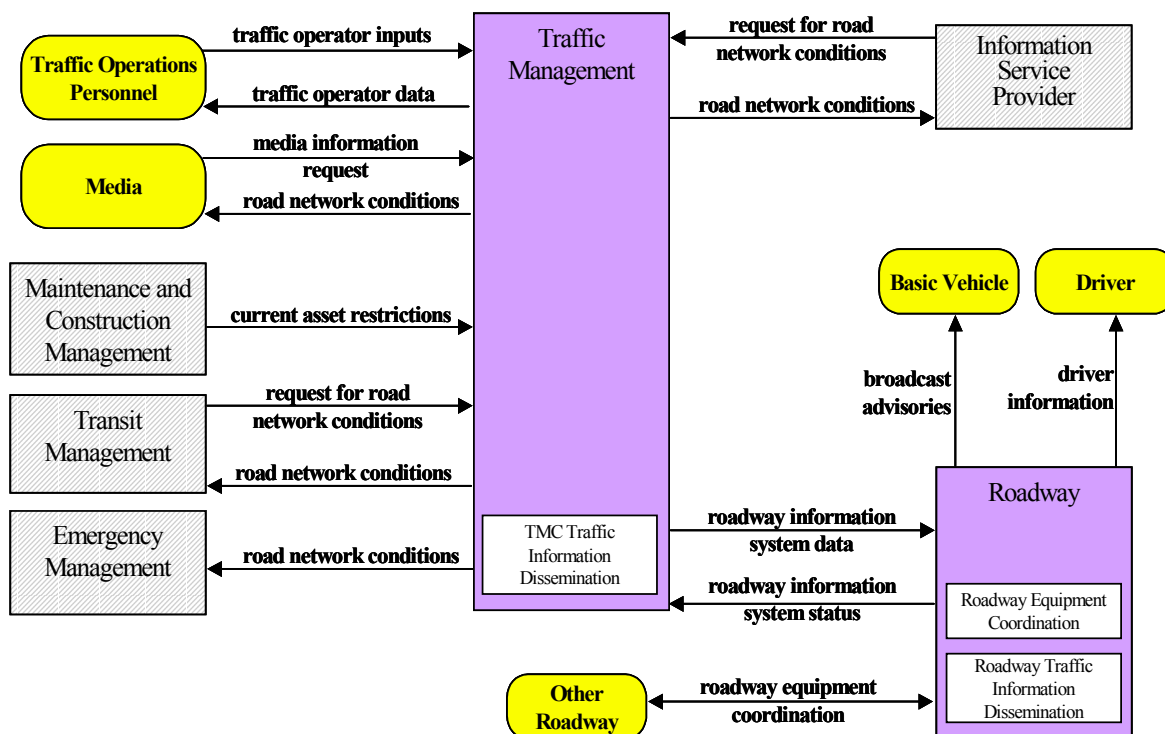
Traffic Operations Personnel

traffic operator inputs

traffic operator data

Traffic Management

request for road network conditions

road network conditions

Information Service Provider

Media

media information request

road network conditions

Maintenance and Construction Management

current asset restrictions

Transit Management

request for road network conditions

road network conditions

Emergency Management

road network conditions

TMC Traffic Information Dissemination

Basic Vehicle

Driver

broadcast advisories

driver information

Roadway

roadway information system data

roadway information system status

Roadway Equipment Coordination

Roadway Traffic Information Dissemination

Other Roadway

roadway equipment coordination